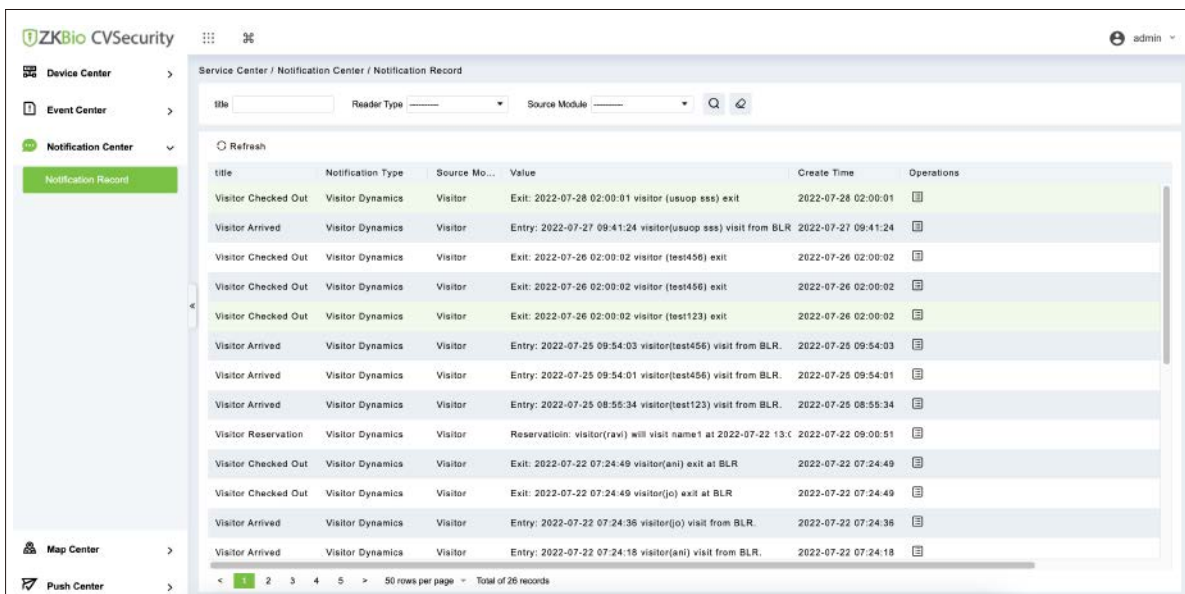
ZKBio CVSecurity

admin

Device Center

Event Center

Notification Center

Notification Record

Map Center

Push Center

Service Center / Notification Center / Notification Record

title | Reader Type -------- | Source Module --------

Refresh

| title | Notification Type | Source Mo... | Value | Create Time | Operations |
|---|---|---|---|---|---|
| Visitor Checked Out | Visitor Dynamics | Visitor | Exit: 2022-07-28 02:00:01 visitor (usuop sss) exit | 2022-07-28 02:00:01 | |
| Visitor Arrived | Visitor Dynamics | Visitor | Entry: 2022-07-27 09:41:24 visitor(usuop sss) visit from BLR | 2022-07-27 09:41:24 | |
| Visitor Checked Out | Visitor Dynamics | Visitor | Exit: 2022-07-26 02:00:02 visitor (test456) exit | 2022-07-26 02:00:02 | |
| Visitor Checked Out | Visitor Dynamics | Visitor | Exit: 2022-07-26 02:00:02 visitor (test456) exit | 2022-07-26 02:00:02 | |
| Visitor Checked Out | Visitor Dynamics | Visitor | Exit: 2022-07-26 02:00:02 visitor (test123) exit | 2022-07-26 02:00:02 | |
| Visitor Arrived | Visitor Dynamics | Visitor | Entry: 2022-07-25 09:54:03 visitor(test456) visit from BLR. | 2022-07-25 09:54:03 | |
| Visitor Arrived | Visitor Dynamics | Visitor | Entry: 2022-07-25 09:54:01 visitor(test456) visit from BLR. | 2022-07-25 09:54:01 | |
| Visitor Arrived | Visitor Dynamics | Visitor | Entry: 2022-07-25 08:55:34 visitor(test123) visit from BLR. | 2022-07-25 08:55:34 | |
| Visitor Reservation | Visitor Dynamics | Visitor | Reservationin: visitor(ravi) will visit name1 at 2022-07-22 13:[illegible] | 2022-07-22 09:00:51 | |
| Visitor Checked Out | Visitor Dynamics | Visitor | Exit: 2022-07-22 07:24:49 visitor(ani) exit at BLR | 2022-07-22 07:24:49 | |
| Visitor Checked Out | Visitor Dynamics | Visitor | Exit: 2022-07-22 07:24:49 visitor(jo) exit at BLR | 2022-07-22 07:24:49 | |
| Visitor Arrived | Visitor Dynamics | Visitor | Entry: 2022-07-22 07:24:36 visitor(jo) visit from BLR. | 2022-07-22 07:24:36 | |
| Visitor Arrived | Visitor Dynamics | Visitor | Entry: 2022-07-22 07:24:18 visitor(ani) visit from BLR. | 2022-07-22 07:24:18 | |

< 1 2 3 4 5 > 50 rows per page Total of 26 records